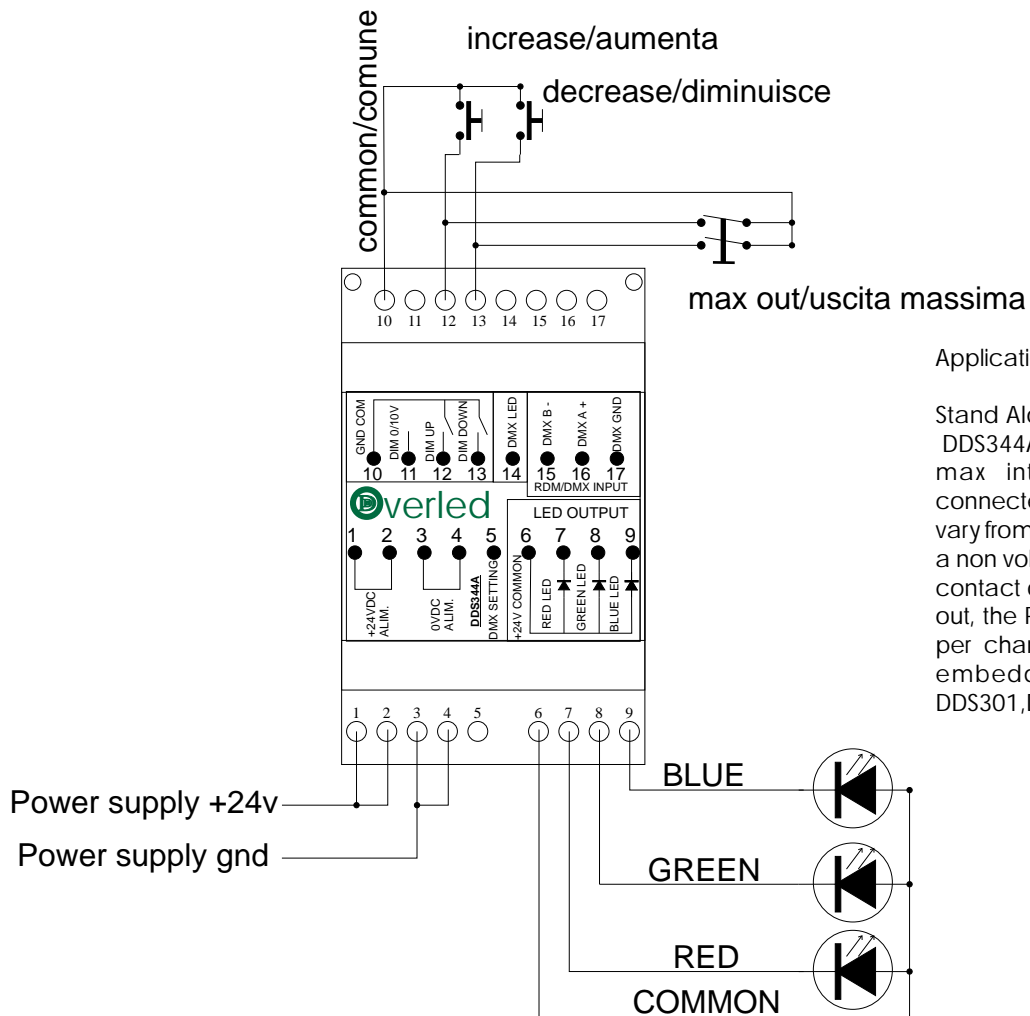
common/comune

increase/aumenta

decrease/diminuisce

10 11 12 13 14 15 16 17

max out/uscita massima

Applicati

Stand Alo DDS344/ max int connecte vary from a non vol contact c out, the F per char embedd DDS301,I

GND COM DIM 0/10V DIM UP DIM DOWN DMX LED DMX B - DMX A + DMX GND

10 11 12 13 14 15 16 17

RDM/DMX INPUT

Overled

LED OUTPUT

1 2 3 4 5 6 7 8 9

+24VDC ALIM.

0VDC ALIM.

DDS344A

DMX SETTING

+24V COMMON

RED LED

GREEN LED

BLUE LED

1 2 3 4 5 6 7 8 9

Power supply +24v

Power supply gnd

BLUE

GREEN

RED

COMMON